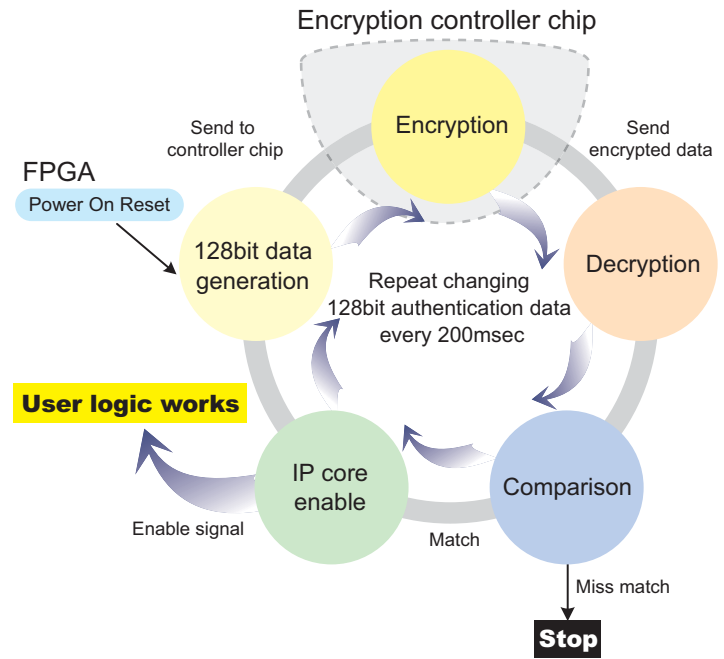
Encryption controller chip

Encryption

Send to controller chip

Send encrypted data

FPGA

Power On Reset

128bit data generation

Decryption

Repeat changing 128bit authentication data every 200msec

User logic works

IP core enable

Comparison

Enable signal

Match

Miss match

Stop